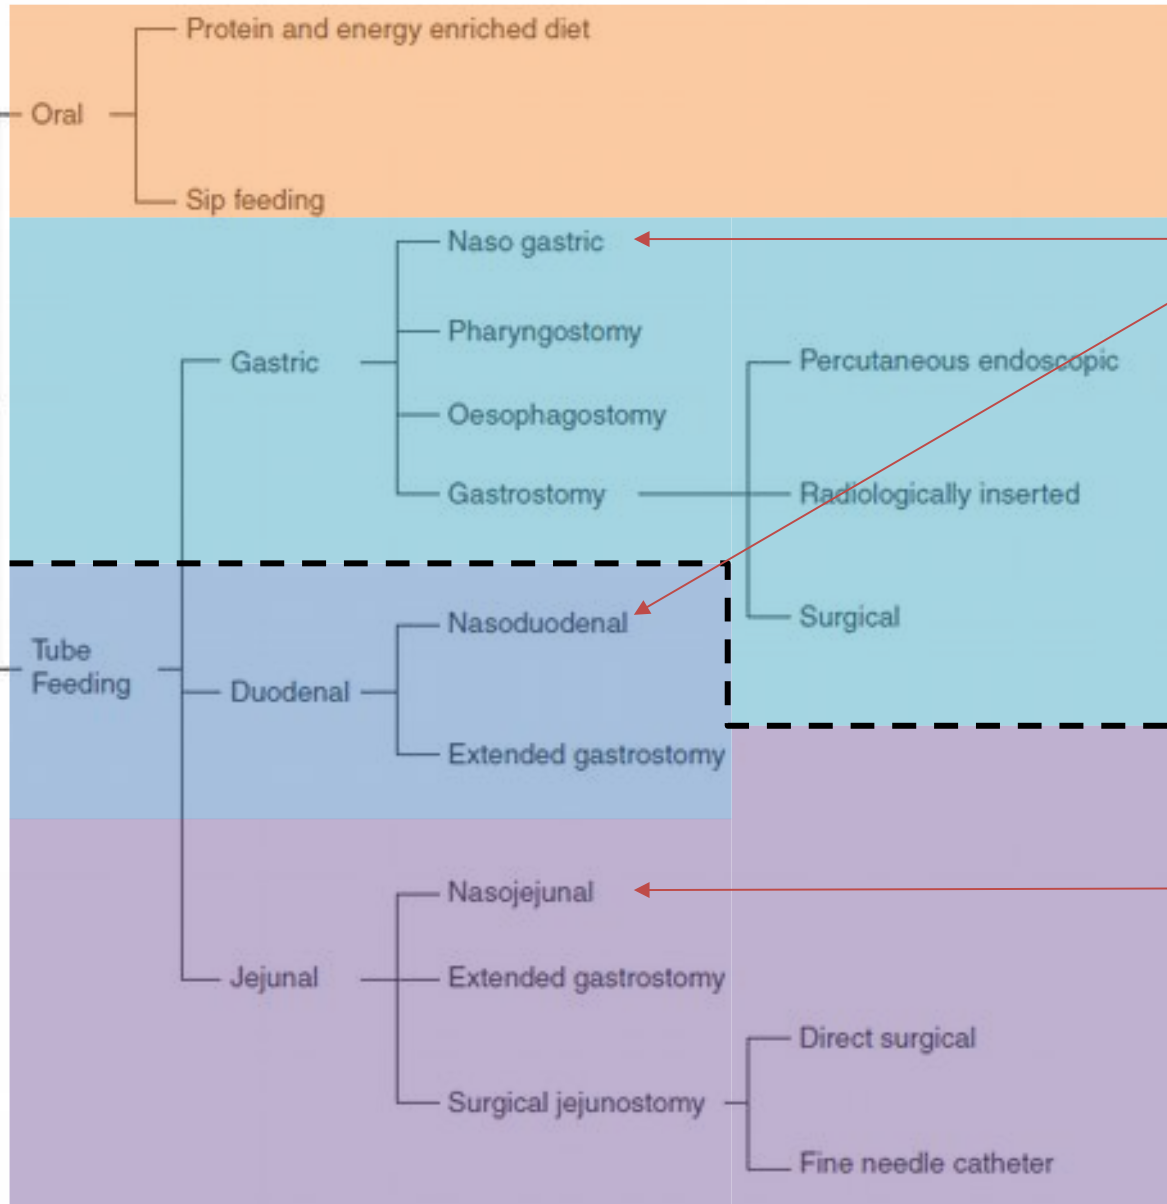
Oral

Protein and energy enriched diet

Sip feeding

Tube Feeding

Gastric

Naso gastric

Pharyngostomy

Oesophagostomy

Gastrostomy

Percutaneous endoscopic

Radiologically inserted

Surgical

Duodenal

Nasoduodenal

Extended gastrostomy

Jejunal

Nasojejunal

Extended gastrostomy

Surgical jejunostomy

Direct surgical

Fine needle catheter